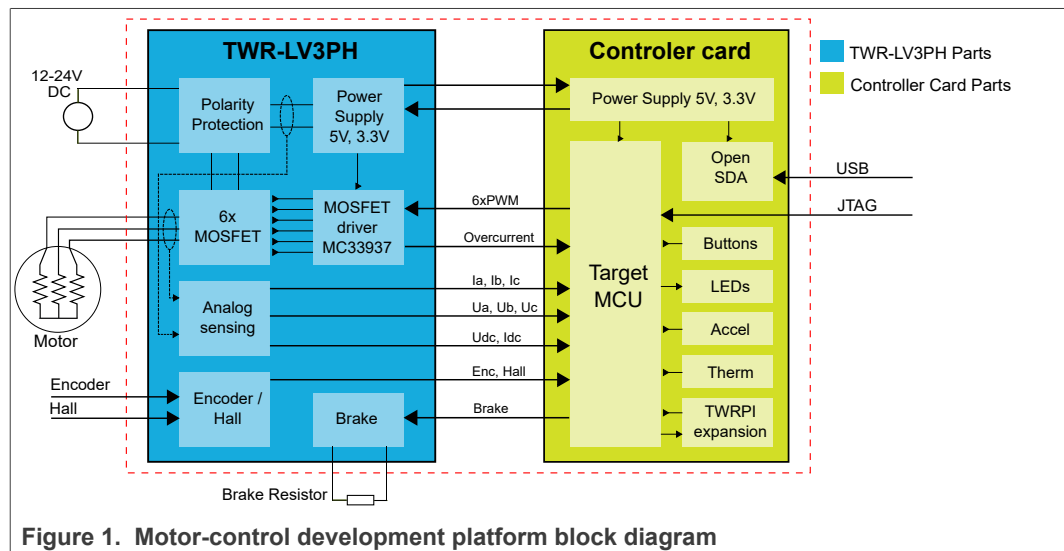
TWR-LV3PH

Controler card

TWR-LV3PH Parts

Controller Card Parts

12-24V DC

Polarity Protection

Power Supply 5V, 3.3V

Power Supply 5V, 3.3V

Open SDA

USB

JTAG

6x MOSFET

MOSFET driver MC33937

6xPWM

Overcurrent

Target MCU

Buttons

LEDs

Accel

Therm

TWRPI expansion

Analog sensing

Ia, Ib, Ic

Ua, Ub, Uc

Udc, Idc

Enc, Hall

Brake

Motor

Encoder

Hall

Encoder / Hall

Brake

Brake Resistor

Figure 1. Motor-control development platform block diagram